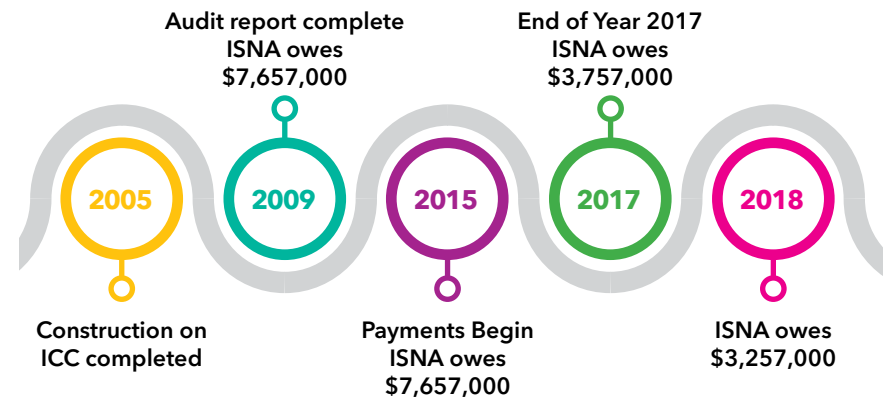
Audit report complete
ISNA owes
$7,657,000

End of Year 2017
ISNA owes
$3,757,000

2005

2009

2015

2017

2018

Construction on
ICC completed

Payments Begin
ISNA owes
$7,657,000

ISNA owes
$3,257,000